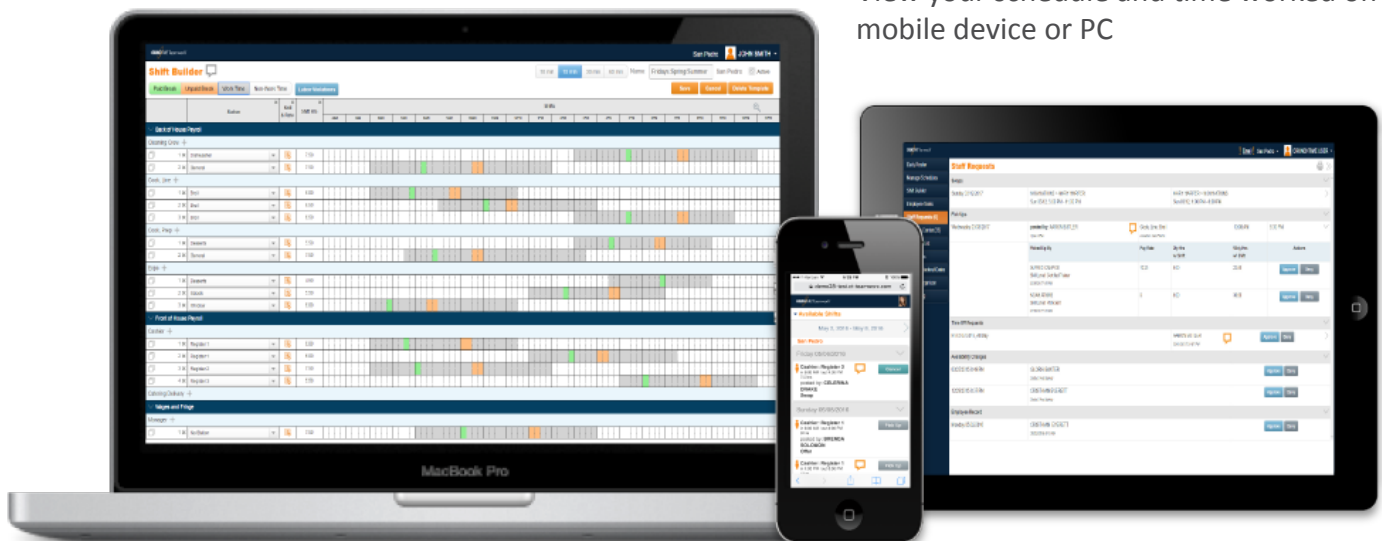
View your schedule and time worked on mobile device or PC

Shift Builder

Paid Breaks Unpaid Breaks Work Time Non-Retro Time Labor Violations

Save Cancel Delete Template

JOHN SMITH

Back of House Payroll

Cleaning Crew

Cook, Line

Cook, Prep

Expo

Front of House Payroll

Cashier

Catering Delivery

Manager and Fridge

Manager

MacBook Pro

Available Shifts

San Pedro

Cashier - Register 2

Cashier - Register 1

Cashier - Register 1

Pick Up

Shift Requests

Swaps

Pick Ups

Time Off Requests

Availability Changes

Employee Record

Approve Deny